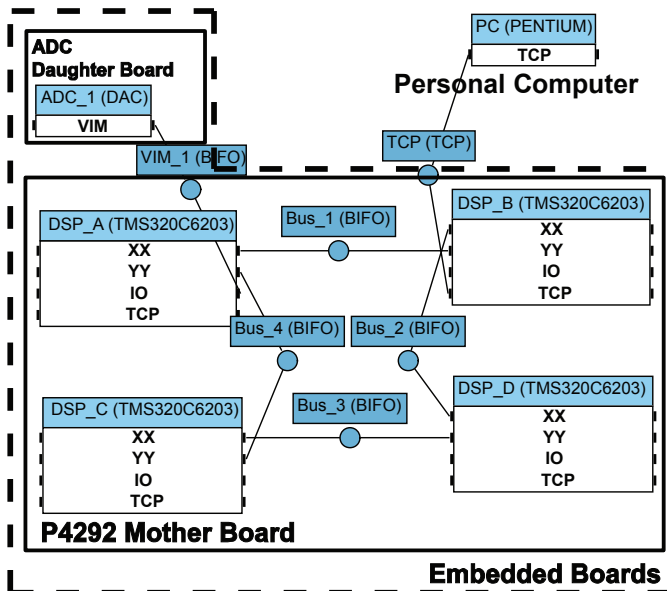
ADC Daughter Board

ADC_1 (DAC)
VIM

PC (PENTIUM)
TCP

Personal Computer

VIM_1 (BIFO)

TCP (TCP)

DSP_A (TMS320C6203)
XX
YY
IO
TCP

Bus_1 (BIFO)

DSP_B (TMS320C6203)
XX
YY
IO
TCP

Bus_4 (BIFO)

Bus_2 (BIFO)

DSP_C (TMS320C6203)
XX
YY
IO
TCP

Bus_3 (BIFO)

DSP_D (TMS320C6203)
XX
YY
IO
TCP

P4292 Mother Board

Embedded Boards